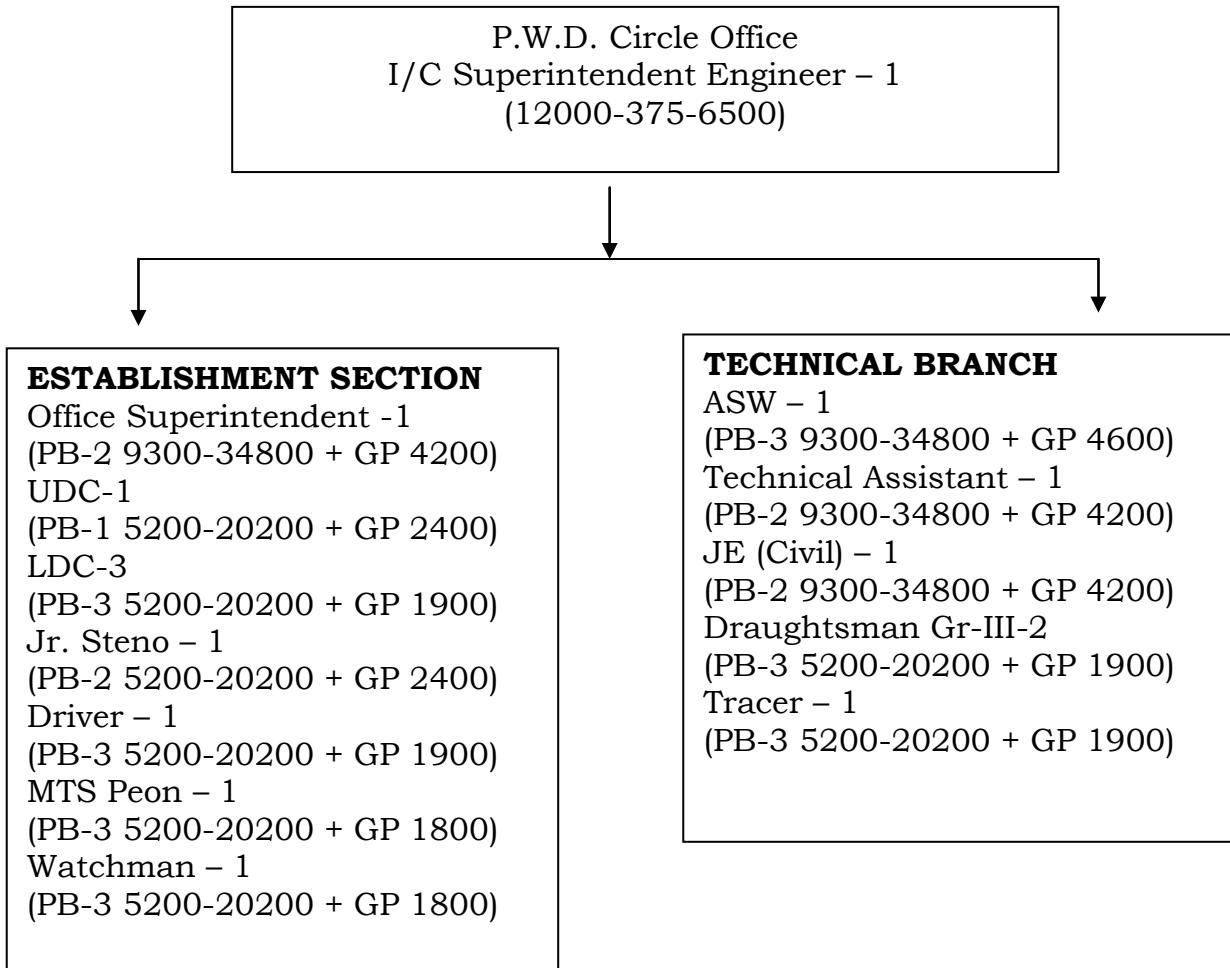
P.W.D. Circle Office
I/C Superintendent Engineer – 1
(12000-375-6500)

**ESTABLISHMENT SECTION**
Office Superintendent -1
(PB-2 9300-34800 + GP 4200)
UDC-1
(PB-1 5200-20200 + GP 2400)
LDC-3
(PB-3 5200-20200 + GP 1900)
Jr. Steno – 1
(PB-2 5200-20200 + GP 2400)
Driver – 1
(PB-3 5200-20200 + GP 1900)
MTS Peon – 1
(PB-3 5200-20200 + GP 1800)
Watchman – 1
(PB-3 5200-20200 + GP 1800)

**TECHNICAL BRANCH**
ASW – 1
(PB-3 9300-34800 + GP 4600)
Technical Assistant – 1
(PB-2 9300-34800 + GP 4200)
JE (Civil) – 1
(PB-2 9300-34800 + GP 4200)
Draughtsman Gr-III-2
(PB-3 5200-20200 + GP 1900)
Tracer – 1
(PB-3 5200-20200 + GP 1900)